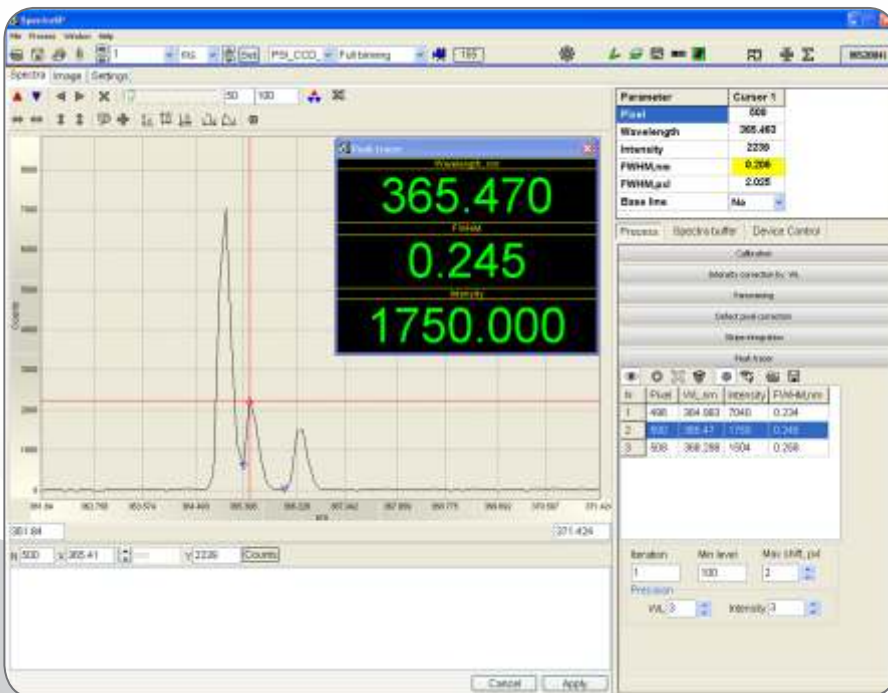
SpectraSP

File Process Window Help

1 RS PSI_CCD_ Full binning 165

MS2004

Spectra Image Settings

50 100

Peak tracer

Wavelength, nm

365.470

FWHM

0.245

Intensity

1750.000

| Parameter | Cursor 1 |
|---|---|
| Pixel | 500 |
| Wavelength | 365.463 |
| Intensity | 2236 |
| FWHM,nm | 0.206 |
| FWHM,pxl | 2.025 |
| Base line | No |

Process Spectra buffer Device Control

Calibration

Intensity correction by VVL

Formatting

Defect pixel correction

Stripe integration

Peak tracer

| N | Pixel | WL_nm | Intensity | FWHM,nm |
|---|---|---|---|---|
| 1 | 498 | 364.983 | 7040 | 0.234 |
| 2 | 500 | 365.47 | 1750 | 0.245 |
| 3 | 508 | 366.289 | 1504 | 0.268 |

Iteration 1
Min level 100
Max shift, pxl 2

Precision
WL 3
Intensity 3

361.84 371.424

N 500 X 365.41 Y 2236 Counts

Cancel Apply